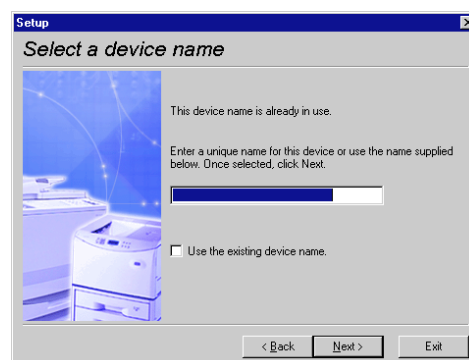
Setup

Select a device name

This device name is already in use.

Enter a unique name for this device or use the name supplied below. Once selected, click Next.

Use the existing device name.

< Back
Next >
Exit